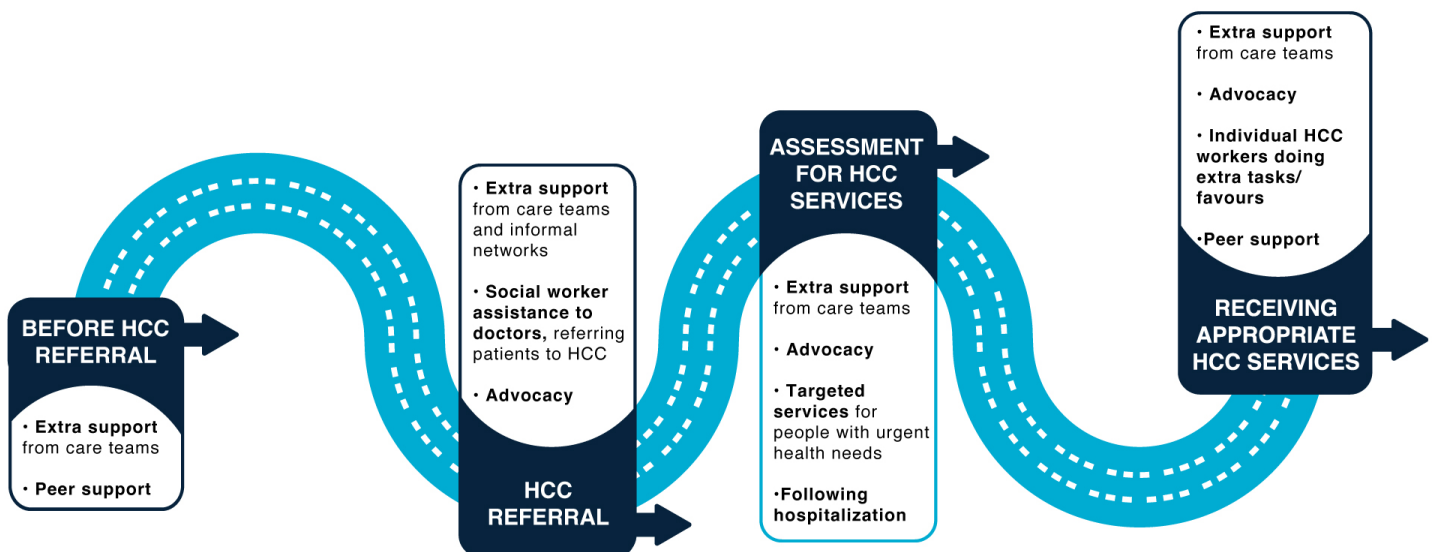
BEFORE HCC REFERRAL

• Extra support from care teams

• Peer support

• Extra support from care teams and informal networks

• Social worker assistance to doctors, referring patients to HCC

• Advocacy

HCC REFERRAL

ASSESSMENT FOR HCC SERVICES

• Extra support from care teams

• Advocacy

• Targeted services for people with urgent health needs

•Following hospitalization

• Extra support from care teams

• Advocacy

• Individual HCC workers doing extra tasks/ favours

•Peer support

RECEIVING APPROPRIATE HCC SERVICES